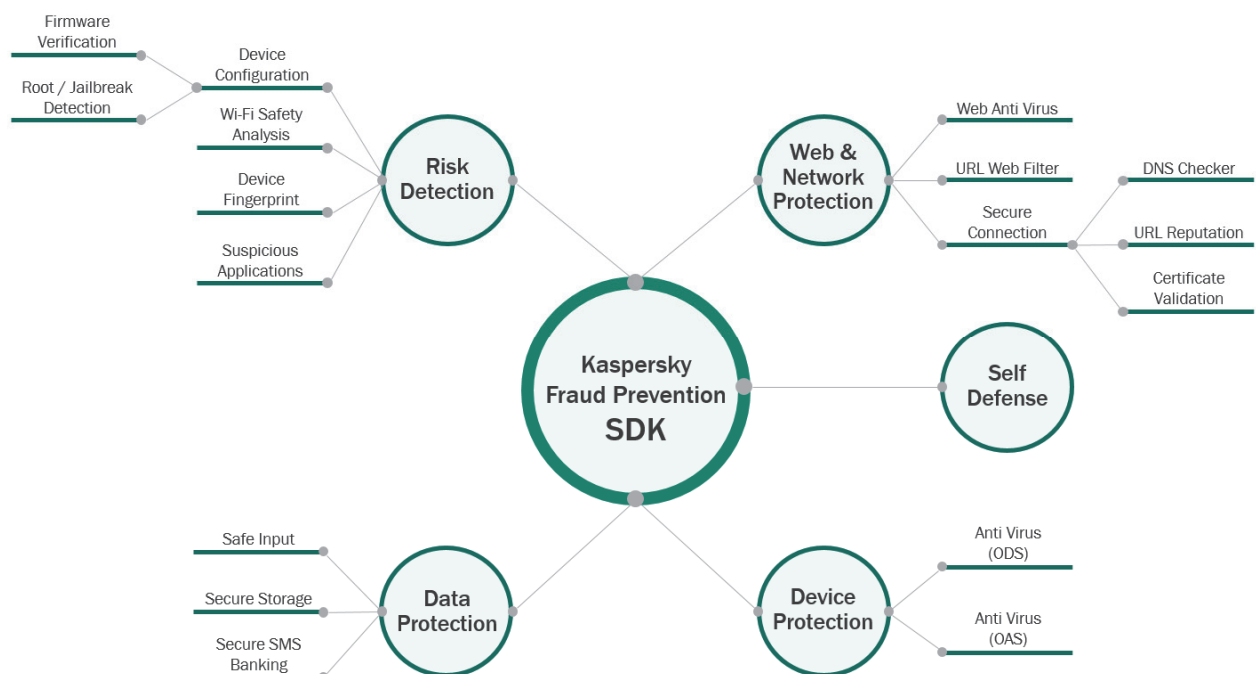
Kaspersky Fraud Prevention SDK

Risk Detection

Device Configuration

Firmware Verification

Root / Jailbreak Detection

Wi-Fi Safety Analysis

Device Fingerprint

Suspicious Applications

Web & Network Protection

Web Anti Virus

URL Web Filter

Secure Connection

DNS Checker

URL Reputation

Certificate Validation

Self Defense

Data Protection

Safe Input

Secure Storage

Secure SMS Banking

Device Protection

Anti Virus (ODS)

Anti Virus (OAS)